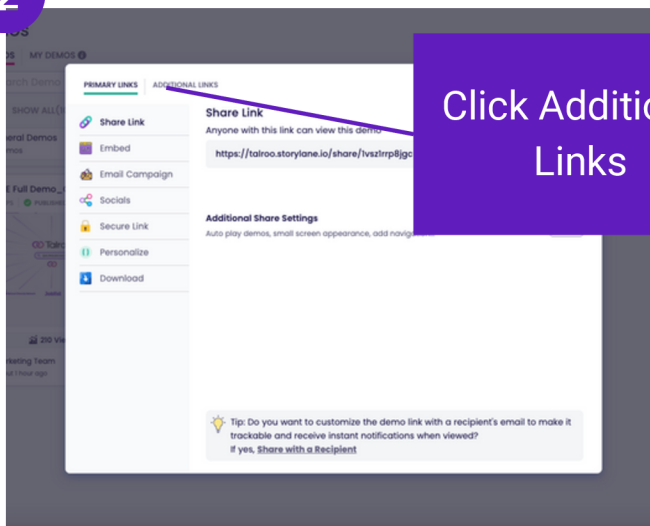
OS

S MY DEMOS

rch Demo

SHOW ALL

eral Demos

E Full Demo

PRIMARY LINKS ADDITIONAL LINKS

Share Link

Embed

Email Campaign

Socials

Secure Link

Personalize

Download

Share Link

Anyone with this link can view this demo

https://talroo.storylane.io/share/1vsz1rrp8jgc

Additional Share Settings

Auto play demos, small screen appearance, add naviga

210 Vi

rketing Team

1 hour ago

Tip: Do you want to customize the demo link with a recipient's email to make it trackable and receive instant notifications when viewed?

If yes, Share with a Recipient

Click Additio Links